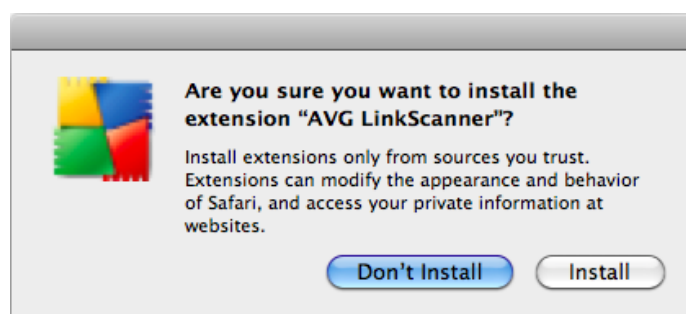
Are you sure you want to install the extension “AVG LinkScanner”?

Install extensions only from sources you trust. Extensions can modify the appearance and behavior of Safari, and access your private information at websites.

Don’t Install

Install